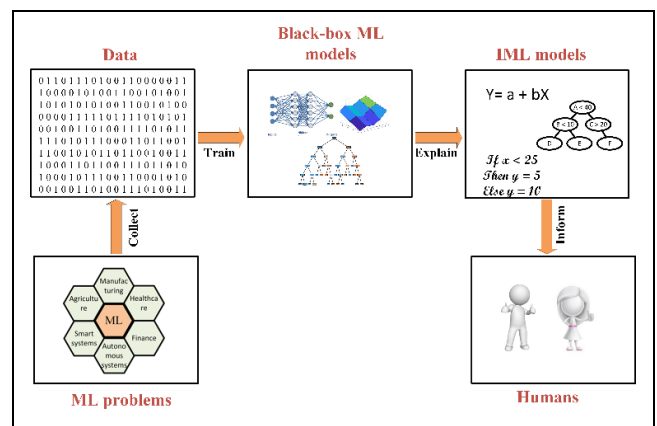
Data

01101110100110000011
10000101001100101001
10101010100110010100
00001111101111010101
00101010100011101011
11101011100010011001
11001010110110010011
10001101100111011010
10001011110110001010
00100110100111010011

Black-box ML models

IML models

Y= a + bX

A < 40

B < 10

C > 20

D

E

F

If $x < 25$
Then $y = 5$
Else $y = 10$

Train

Explain

Collect

Inform

Manufacturing

Agriculture

Healthcare

ML

Smart systems

Finance

Autonomous systems

ML problems

Humans